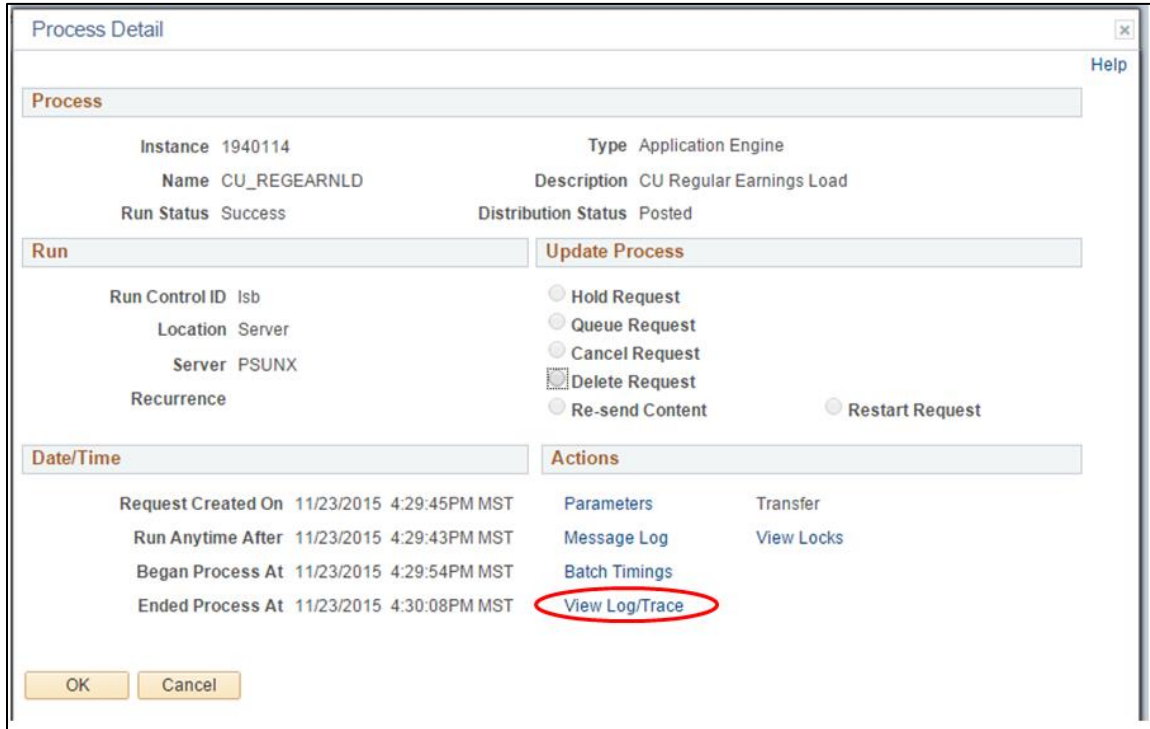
Process Detail

×

Help

Process

Instance 1940114

Type Application Engine

Name CU_REGEARNLD

Description CU Regular Earnings Load

Run Status Success

Distribution Status Posted

Run

Run Control ID lsb

Location Server

Server PSUNX

Recurrence

Update Process

Hold Request

Queue Request

Cancel Request

Delete Request

Re-send Content

Restart Request

Date/Time

Request Created On 11/23/2015 4:29:45PM MST

Run Anytime After 11/23/2015 4:29:43PM MST

Began Process At 11/23/2015 4:29:54PM MST

Ended Process At 11/23/2015 4:30:08PM MST

Actions

Parameters

Transfer

Message Log

View Locks

Batch Timings

View Log/Trace

OK

Cancel